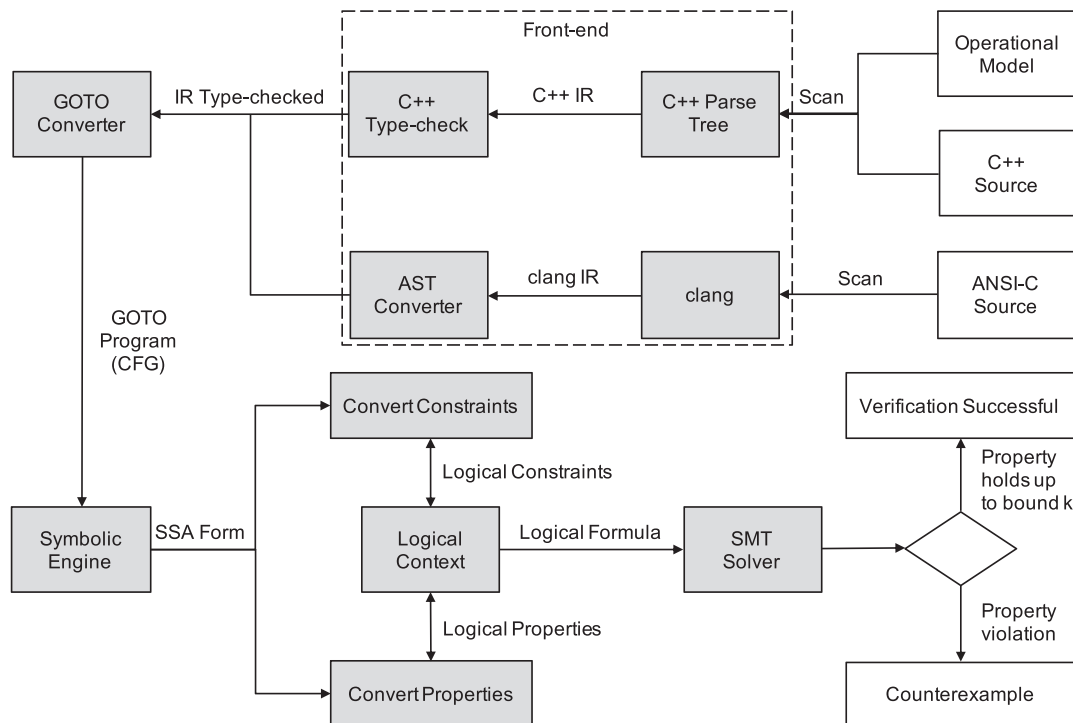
Front-end

Operational Model

GOTO Converter

IR Type-checked

C++ Type-check

C++ IR

C++ Parse Tree

Scan

C++ Source

AST Converter

clang IR

clang

Scan

ANSI-C Source

GOTO Program (CFG)

Convert Constraints

Verification Successful

Logical Constraints

Property holds up to bound k

Symbolic Engine

SSA Form

Logical Context

Logical Formula

SMT Solver

Logical Properties

Property violation

Convert Properties

Counterexample